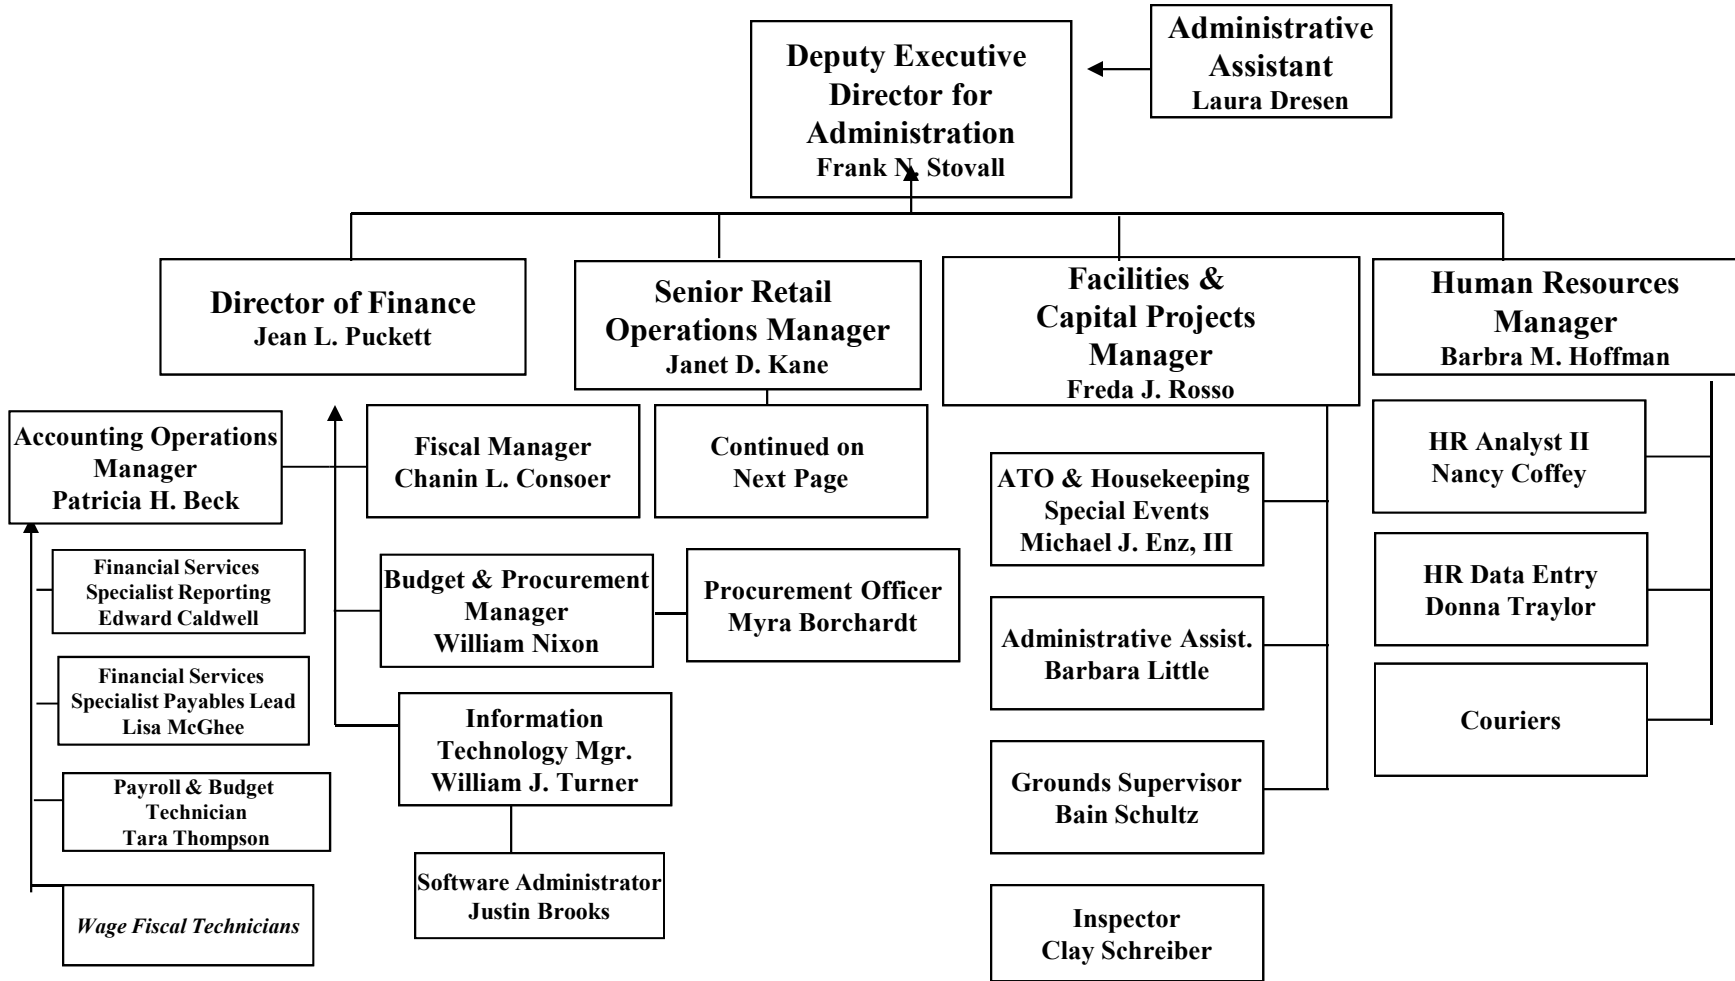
Deputy Executive Director for Administration
Frank N. Stovall

Administrative Assistant
Laura Dresen

Director of Finance
Jean L. Puckett

Senior Retail Operations Manager
Janet D. Kane

Facilities & Capital Projects Manager
Freda J. Rosso

Human Resources Manager
Barbra M. Hoffman

Accounting Operations Manager
Patricia H. Beck

Fiscal Manager
Chanin L. Consoer

Continued on Next Page

ATO & Housekeeping Special Events
Michael J. Enz, III

HR Analyst II
Nancy Coffey

Financial Services Specialist Reporting
Edward Caldwell

Budget & Procurement Manager
William Nixon

Procurement Officer
Myra Borchardt

HR Data Entry
Donna Traylor

Financial Services Specialist Payables Lead
Lisa McGhee

Administrative Assist.
Barbara Little

Couriers

Information Technology Mgr.
William J. Turner

Payroll & Budget Technician
Tara Thompson

Grounds Supervisor
Bain Schultz

Software Administrator
Justin Brooks

Wage Fiscal Technicians

Inspector
Clay Schreiber